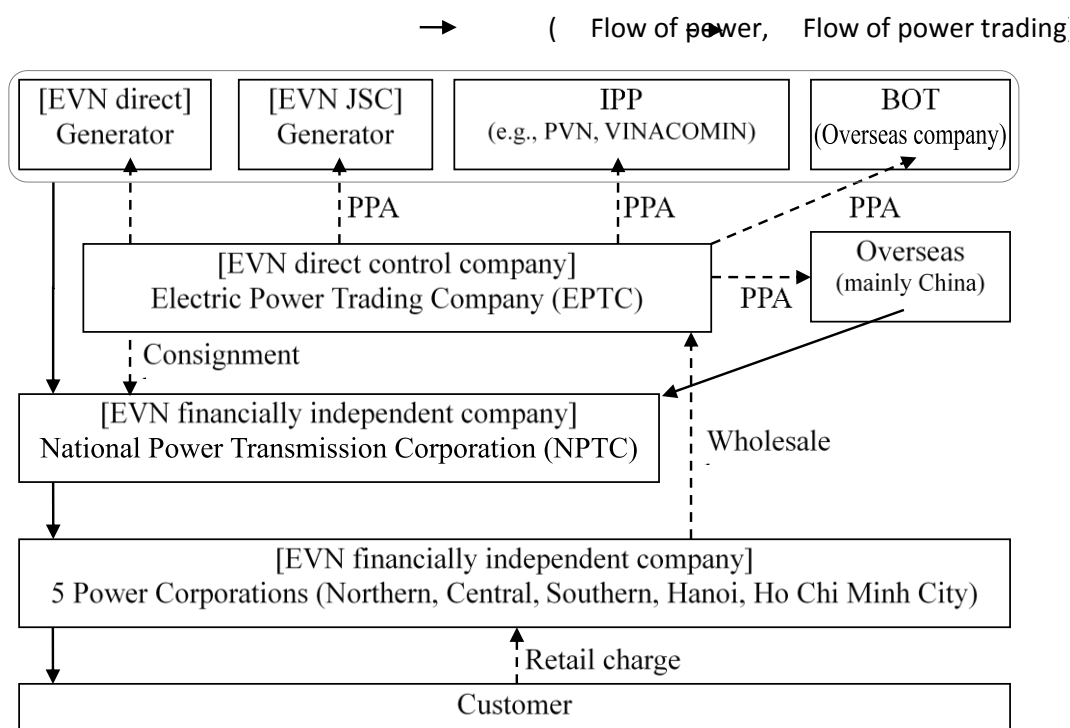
( Flow of power, Flow of power trading)

[EVN direct] Generator

[EVN JSC] Generator

IPP (e.g., PVN, VINACOMIN)

BOT (Overseas company)

PPA

PPA

PPA

[EVN direct control company] Electric Power Trading Company (EPTC)

PPA

Overseas (mainly China)

Consignment

[EVN financially independent company] National Power Transmission Corporation (NPTC)

Wholesale

[EVN financially independent company] 5 Power Corporations (Northern, Central, Southern, Hanoi, Ho Chi Minh City)

Retail charge

Customer